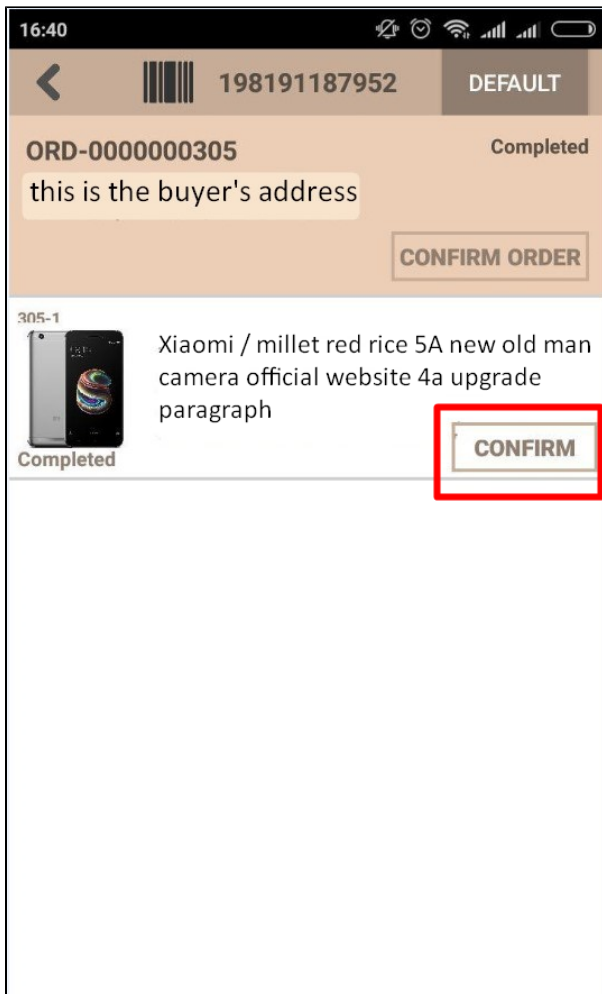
16:40

198191187952

DEFAULT

ORD-0000000305

Completed

this is the buyer's address

CONFIRM ORDER

305-1

Xiaomi / millet red rice 5A new old man camera official website 4a upgrade paragraph

Completed

CONFIRM